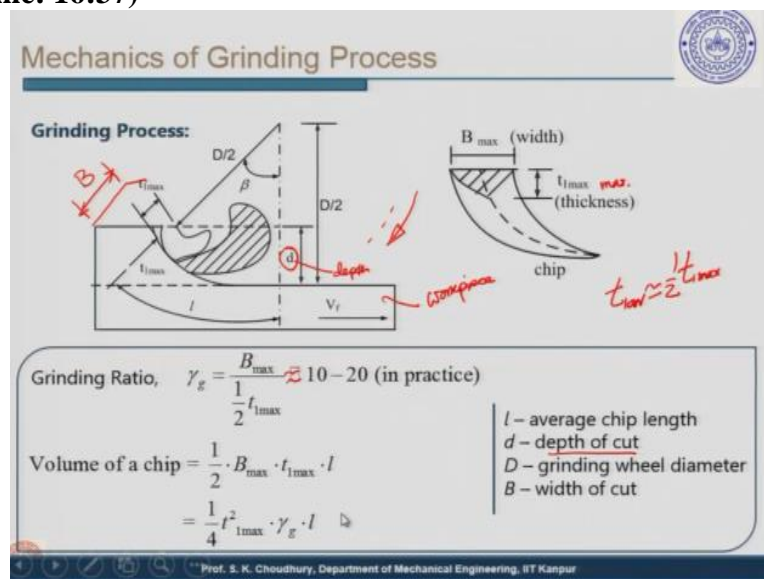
me: 10:57)

Mechanics of Grinding Process

Grinding Process:

B

$t_{1max}$

D/2

$\beta$

D/2

d

depth

$t_{1max}$

$l$

$V_f$

workpiece

B max (width)

$t_{1max}$ max.

(thickness)

chip

$t_{1av} \approx \frac{1}{2} t_{1max}$

Grinding Ratio, $\gamma_g = \frac{B_{max}}{\frac{1}{2} t_{1max}} \approx 10-20$ (in practice)

Volume of a chip $= \frac{1}{2} \cdot B_{max} \cdot t_{1max} \cdot l$

$= \frac{1}{4} t^2_{1max} \cdot \gamma_g \cdot l$

$l$ – average chip length
$d$ – depth of cut
$D$ – grinding wheel diameter
$B$ – width of cut

Prof. S. K. Choudhury, Department of Mechanical Engineering, IIT Kanpur